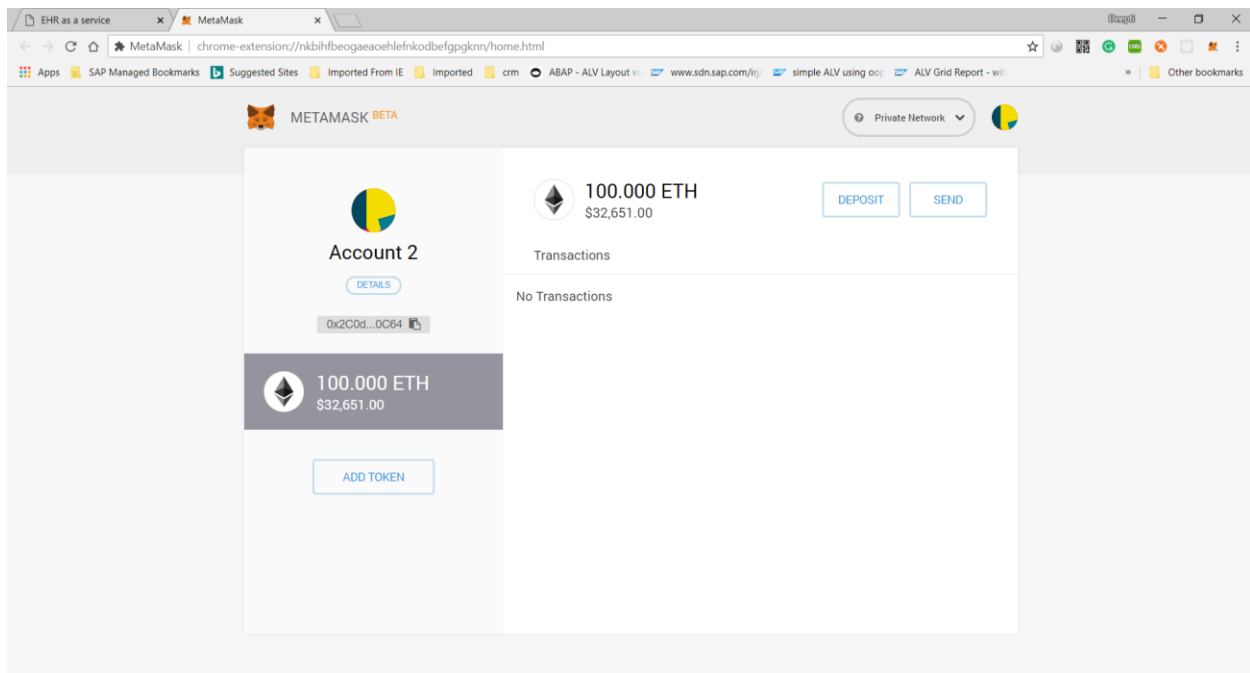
EHR as a service ×
MetaMask ×
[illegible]

MetaMask | chrome-extension://nkbihfbeogaeaoehlefnkodbefgpgknn/home.html

Apps SAP Managed Bookmarks Suggested Sites Imported From IE Imported crm ABAP - ALV Layout v www.sdn.sap.com/irj simple ALV using oop ALV Grid Report - wi » Other bookmarks

METAMASK BETA

Private Network

Account 2

DETAILS

0x2C0d...0C64

100.000 ETH
$32,651.00

ADD TOKEN

100.000 ETH
$32,651.00

DEPOSIT

SEND

Transactions

No Transactions